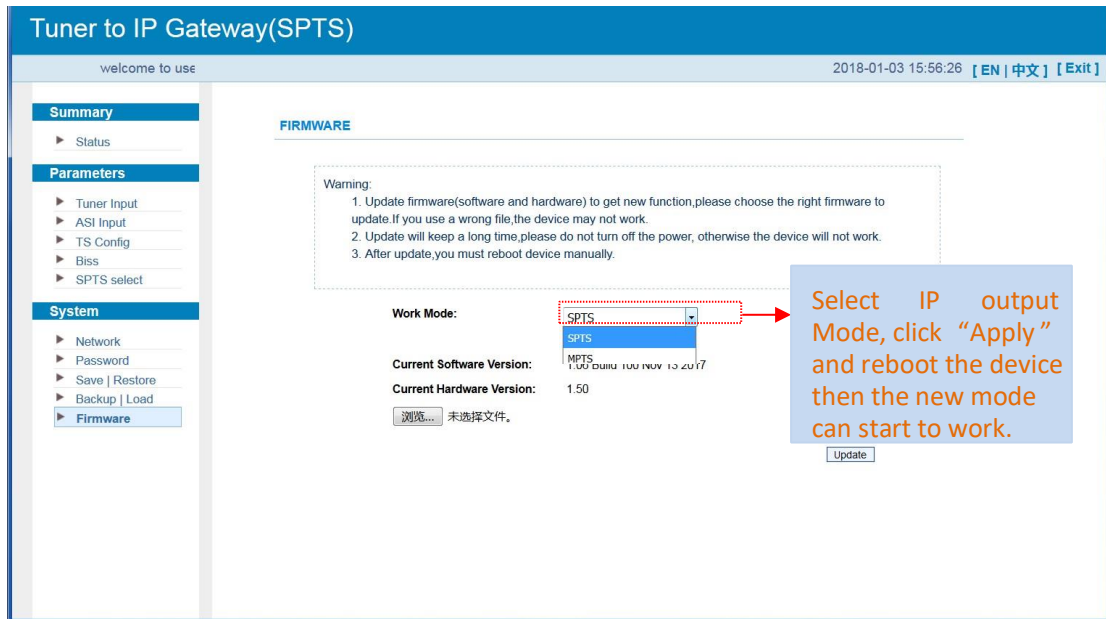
Tuner to IP Gateway(SPTS)

welcome to use

2018-01-03 15:56:26 [ EN | 中文 ] [ Exit ]

Summary

Status

Parameters

Tuner Input

ASI Input

TS Config

Biss

SPTS select

System

Network

Password

Save | Restore

Backup | Load

Firmware

FIRMWARE

Warning:

1. Update firmware(software and hardware) to get new function,please choose the right firmware to update.If you use a wrong file,the device may not work.

2. Update will keep a long time,please do not turn off the power, otherwise the device will not work.

3. After update,you must reboot device manually.

Work Mode: SPTS

SPTS

MPTS

Current Software Version: 1.00 Build 100 Nov 13 2017

Current Hardware Version: 1.50

浏览... 未选择文件。

Select IP output Mode, click "Apply" and reboot the device then the new mode can start to work.

Update